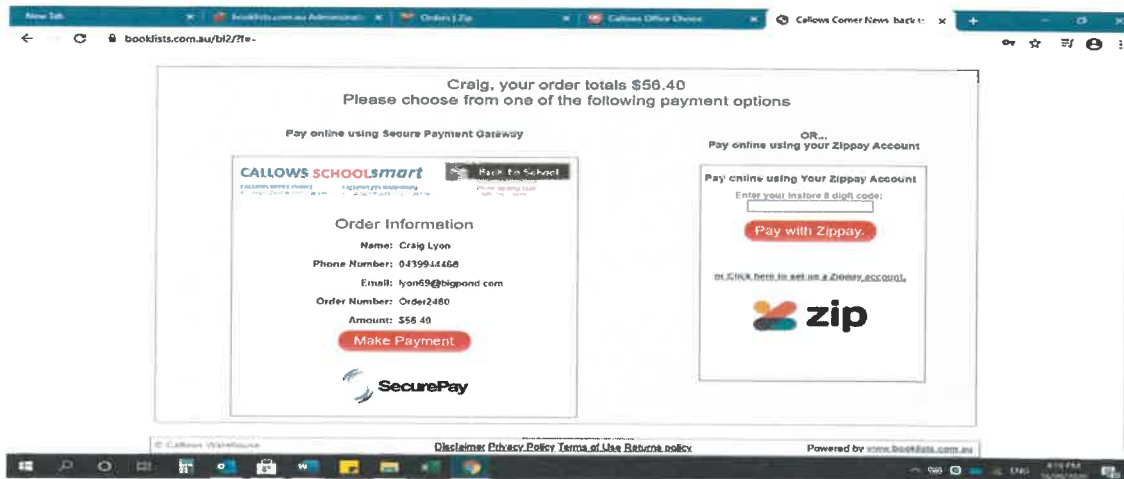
New Tab | booklists.com.au Administrati | Orders | Zip | Callows Office Choice | Callows Corner News back t

booklists.com.au/bl2/?l=-

Craig, your order totals $56.40
Please choose from one of the following payment options

Pay online using Secure Payment Gateway

CALLOWS SCHOOLsmart
Back to School

Order Information
Name: Craig Lyon
Phone Number: 0439944468
Email: lyon69@bigpond com
Order Number: Order2480
Amount: $56 40
Make Payment

SecurePay

OR...
Pay online using your Zippay Account

Pay online using Your Zippay Account
Enter your Instore 8 digit code:
Pay with Zippay.

or Click here to set up a Zippay account.

zip

© Callows Warehouse
Disclaimer Privacy Policy Terms of Use Returns policy
Powered by www.booklists.com.au

ENG